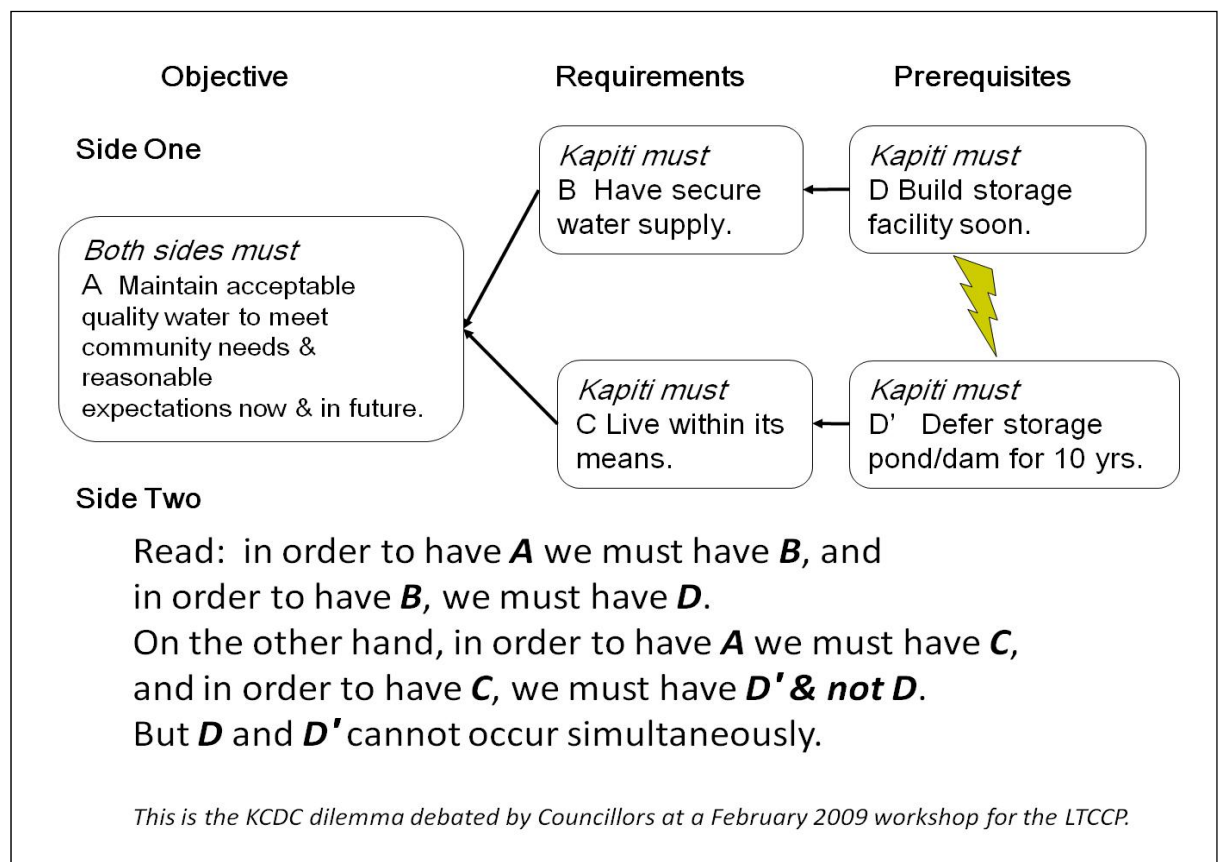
Objective

Requirements

Prerequisites

Side One

*Kapiti must*
B Have secure water supply.

*Kapiti must*
D Build storage facility soon.

*Both sides must*
A Maintain acceptable quality water to meet community needs & reasonable expectations now & in future.

*Kapiti must*
C Live within its means.

*Kapiti must*
D' Defer storage pond/dam for 10 yrs.

Side Two

Read: in order to have ***A*** we must have ***B***, and
in order to have ***B***, we must have ***D***.
On the other hand, in order to have ***A*** we must have ***C***,
and in order to have ***C***, we must have ***D' & not D***.
But ***D*** and ***D'*** cannot occur simultaneously.

*This is the KCDC dilemma debated by Councillors at a February 2009 workshop for the LTCCP.*